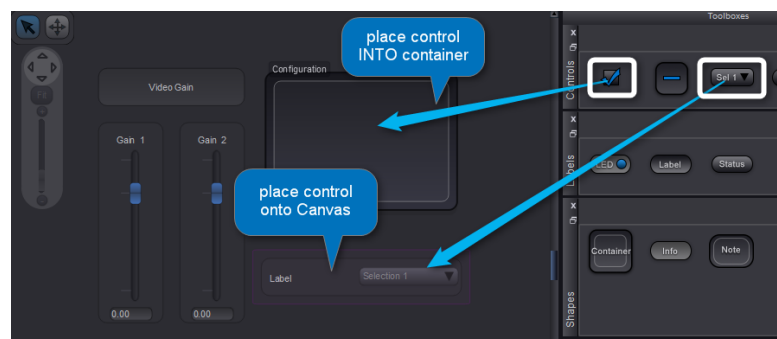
place control INTO container

place control onto Canvas

Video Gain

Configuration

Gain 1

Gain 2

0.00

0.00

Label

Selection 1

Toolboxes

Controls

Sel 1

Labels

LED

Label

Status

Shapes

Container

Info

Note